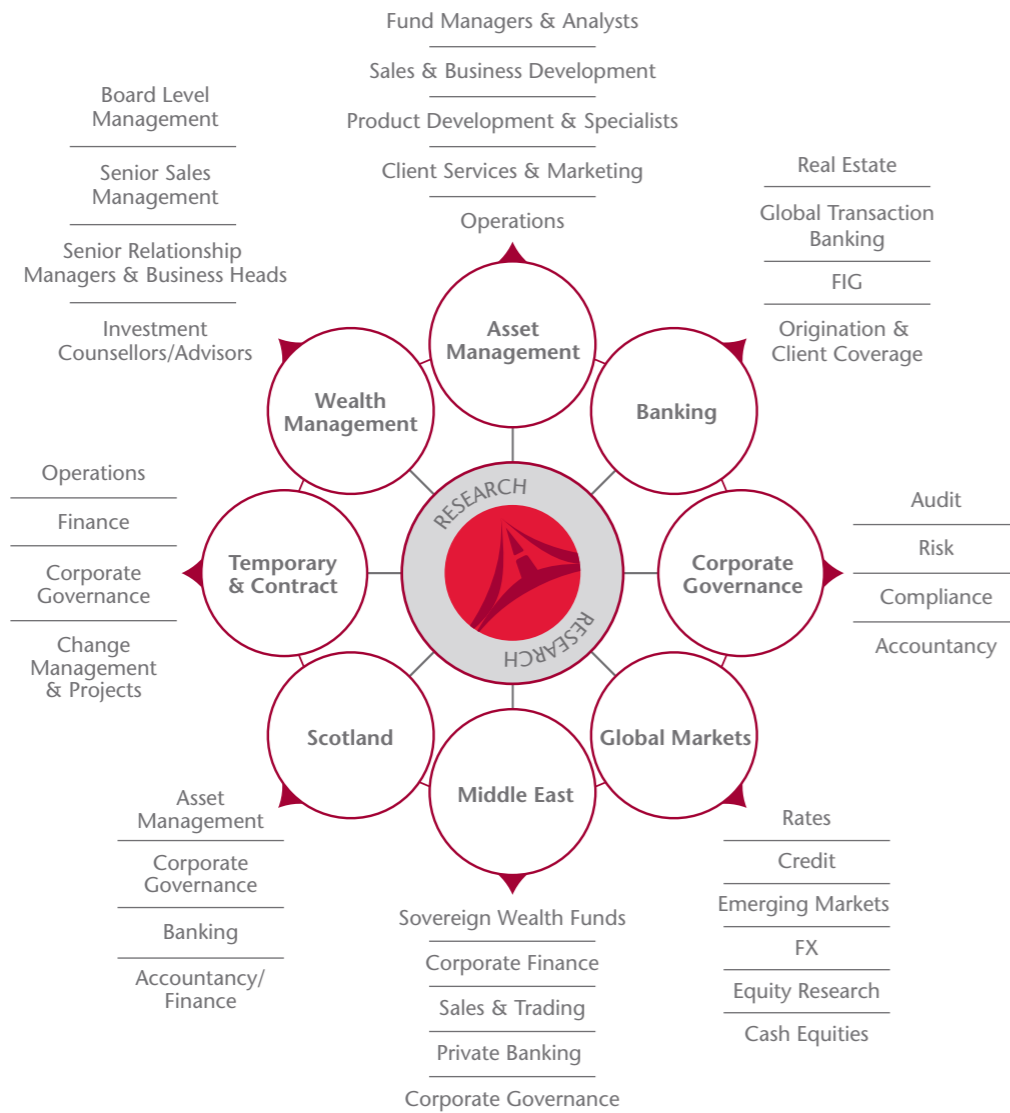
Fund Managers & Analysts

Sales & Business Development

Product Development & Specialists

Client Services & Marketing

Operations

Board Level Management

Senior Sales Management

Senior Relationship Managers & Business Heads

Investment Counsellors/Advisors

Real Estate

Global Transaction Banking

FIG

Origination & Client Coverage

Asset Management

Wealth Management

Banking

RESEARCH

RESEARCH

Operations

Finance

Corporate Governance

Change Management & Projects

Temporary & Contract

Corporate Governance

Audit

Risk

Compliance

Accountancy

Scotland

Middle East

Global Markets

Asset Management

Corporate Governance

Banking

Accountancy/ Finance

Sovereign Wealth Funds

Corporate Finance

Sales & Trading

Private Banking

Corporate Governance

Rates

Credit

Emerging Markets

FX

Equity Research

Cash Equities